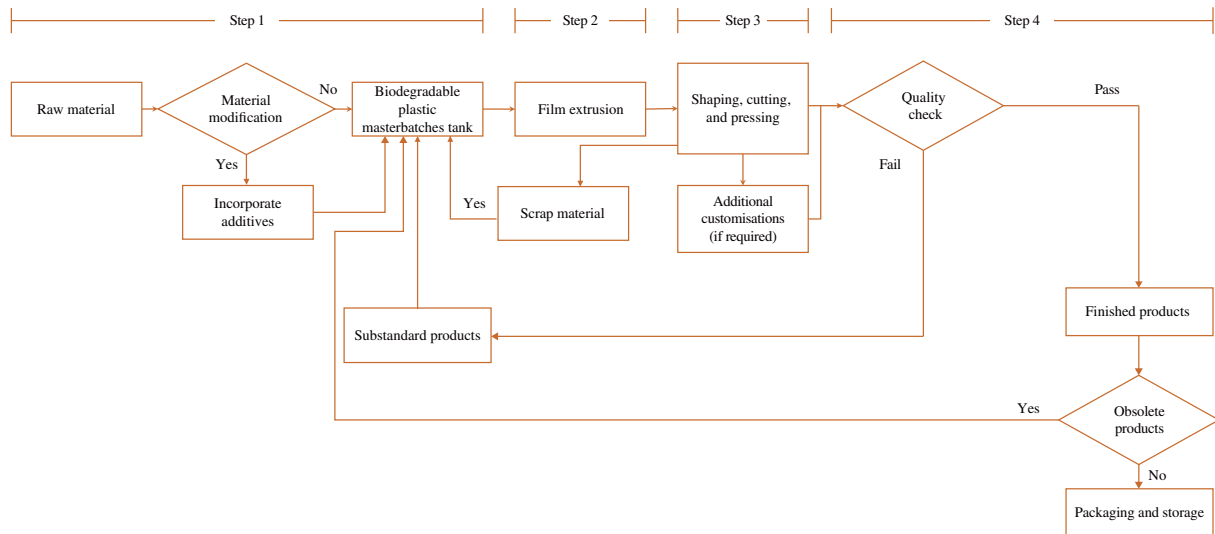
Step 1
Step 2
Step 3
Step 4

Raw material
Material modification
No
Yes
Incorporate additives
Biodegradable plastic masterbatches tank
Yes
Scrap material
Film extrusion
Shaping, cutting, and pressing
Additional customisations (if required)
Quality check
Pass
Fail
Substandard products
Finished products
Yes
Obsolete products
No
Packaging and storage